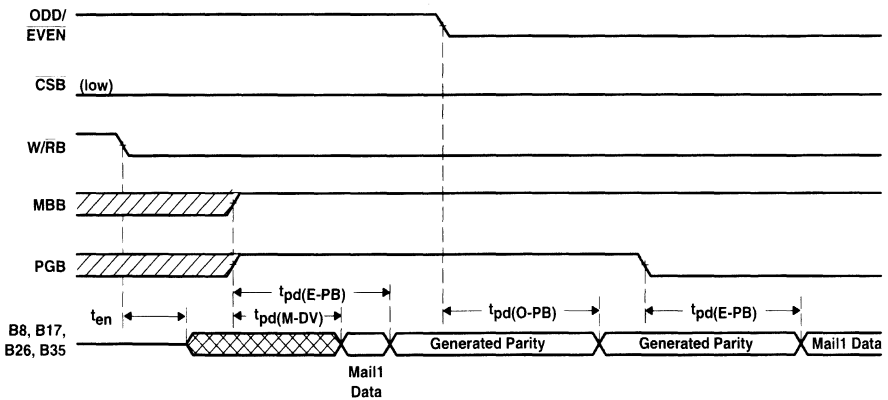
ODD/ $\overline{EVEN}$

$\overline{CSB}$ (low)

W/$\overline{RB}$

MBB

PGB

B8, B17, B26, B35

$t_{en}$

$t_{pd(E\text{-}PB)}$

$t_{pd(M\text{-}DV)}$

$t_{pd(O\text{-}PB)}$

$t_{pd(E\text{-}PB)}$

Mail1 Data

Generated Parity

Generated Parity

Mail1 Data